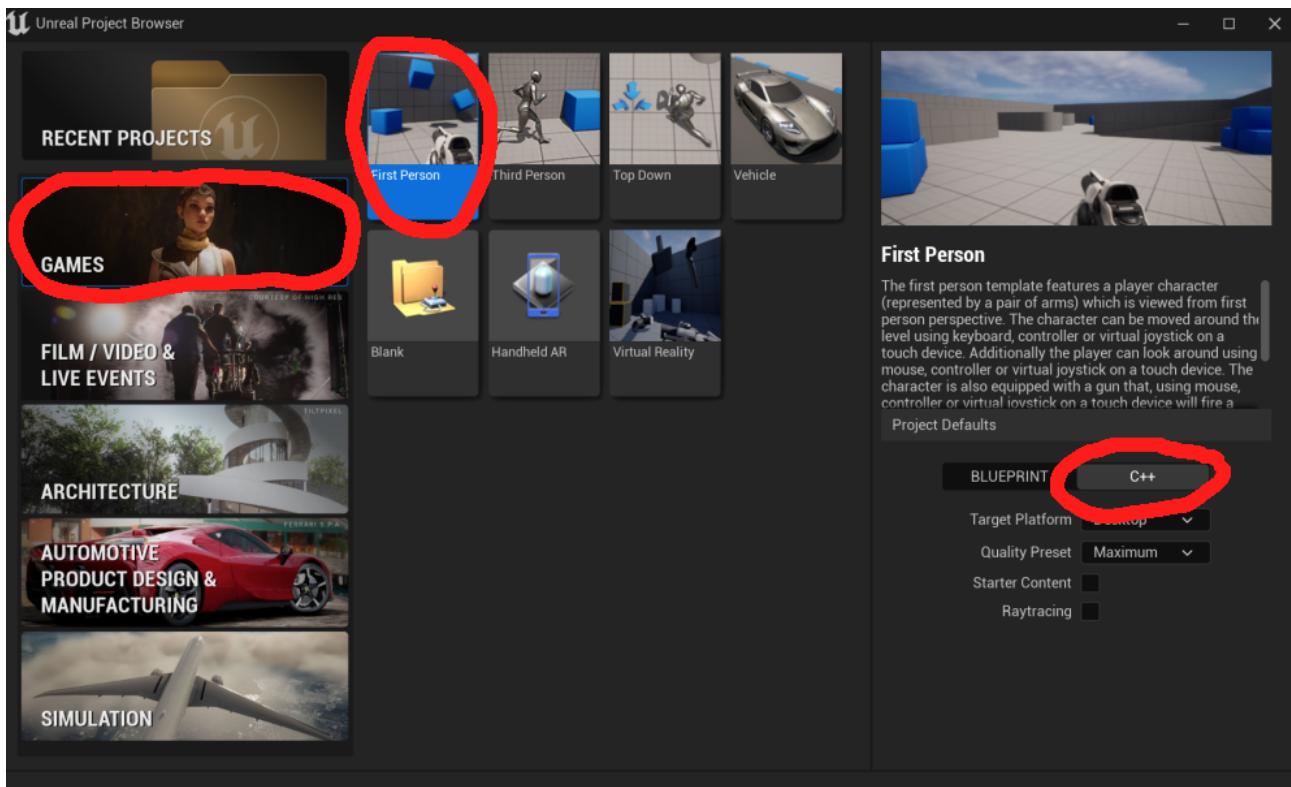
Unreal Project Browser

RECENT PROJECTS

GAMES

COURTESY OF HIGH RES

FILM / VIDEO & LIVE EVENTS

TILTPIXEL

ARCHITECTURE

FERRARI S.P.A.

AUTOMOTIVE PRODUCT DESIGN & MANUFACTURING

SIMULATION

First Person

Third Person

Top Down

Vehicle

Blank

Handheld AR

Virtual Reality

First Person

The first person template features a player character (represented by a pair of arms) which is viewed from first person perspective. The character can be moved around the level using keyboard, controller or virtual joystick on a touch device. Additionally the player can look around using mouse, controller or virtual joystick on a touch device. The character is also equipped with a gun that, using mouse, controller or virtual joystick on a touch device will fire a

Project Defaults

BLUEPRINT

C++

Target Platform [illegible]

Quality Preset Maximum

Starter Content

Raytracing